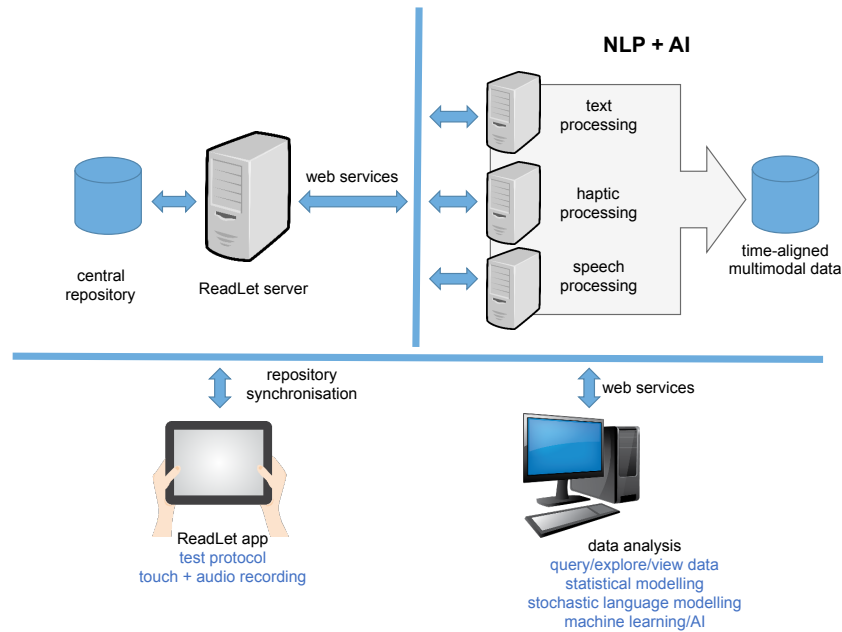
NLP + AI

text processing

haptic processing

speech processing

time-aligned multimodal data

web services

central repository

ReadLet server

repository synchronisation

web services

ReadLet app
test protocol
touch + audio recording

data analysis
query/explore/view data
statistical modelling
stochastic language modelling
machine learning/AI